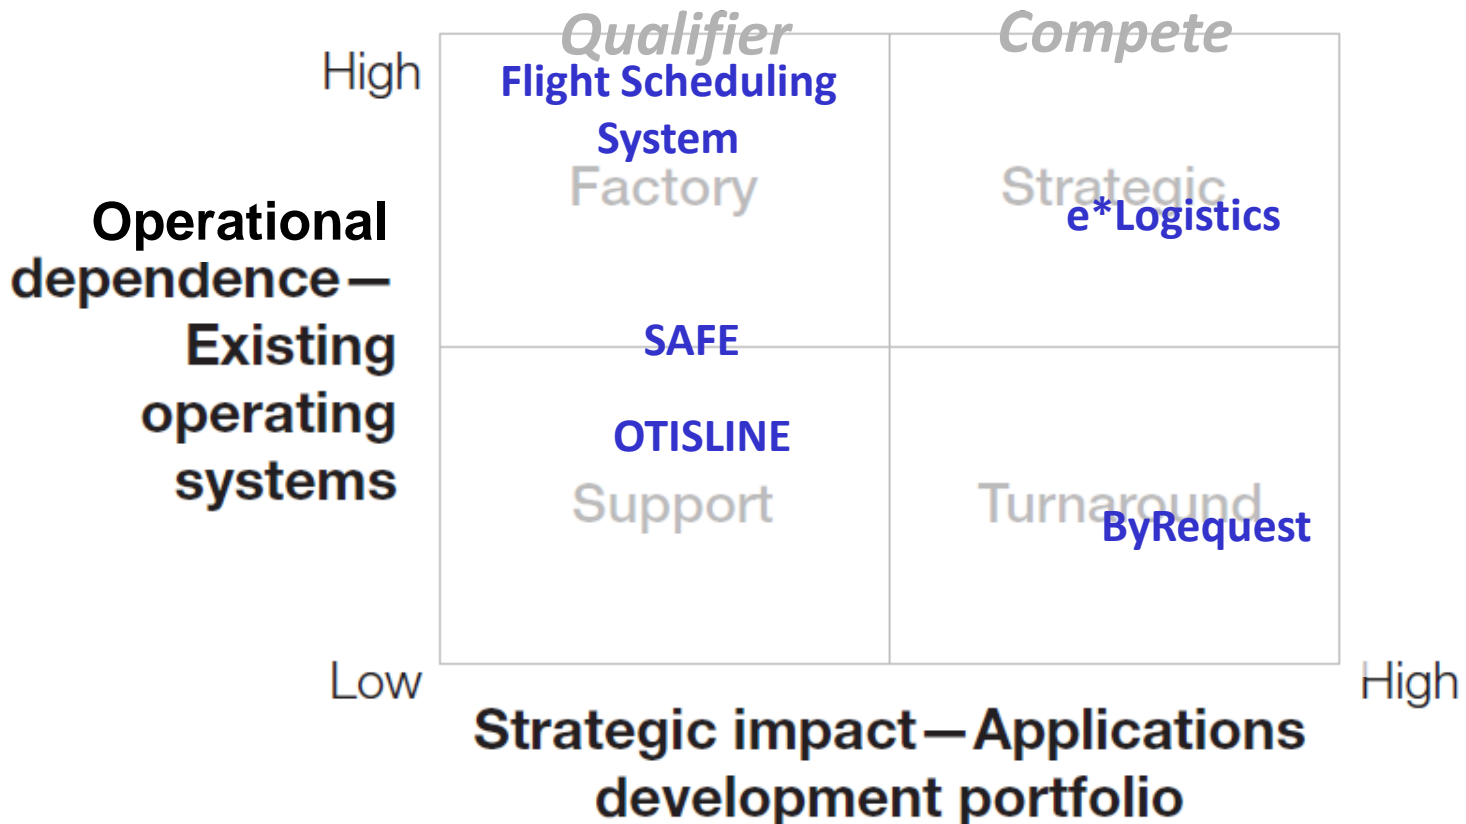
Qualifier
Compete

High

Flight Scheduling System

Factory

Strategic

e*Logistics

Operational dependence—Existing operating systems

SAFE

OTISLINE

Support

Turnaround

ByRequest

Low

High

Strategic impact—Applications development portfolio